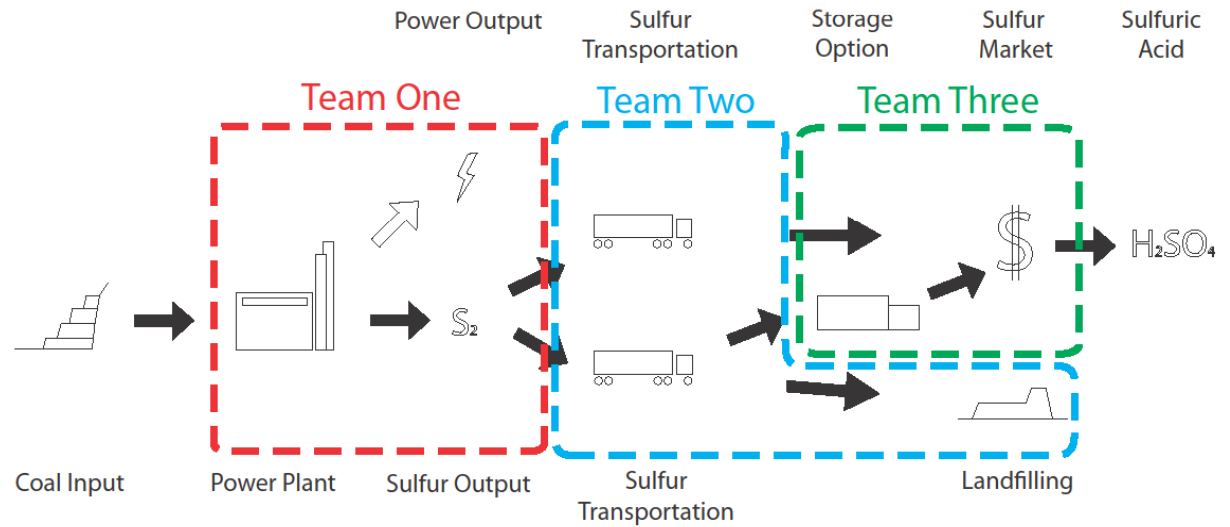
Power Output

Sulfur Transportation

Storage Option

Sulfur Market

Sulfuric Acid

Team One

Team Two

Team Three

$S_2$

\$

$H_2SO_4$

Coal Input

Power Plant

Sulfur Output

Sulfur Transportation

Landfilling